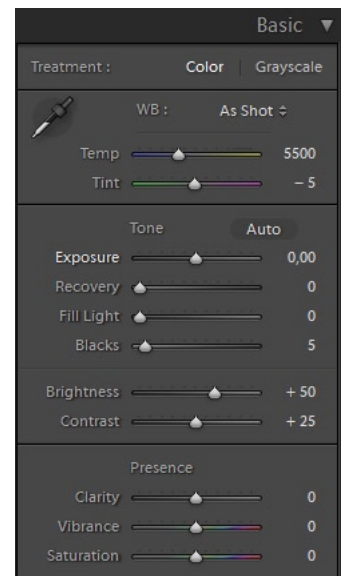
Basic ▼

Treatment : Color | Grayscale

WB : As Shot ÷

Temp 5500

Tint – 5

Tone Auto

Exposure 0,00

Recovery 0

Fill Light 0

Blacks 5

Brightness + 50

Contrast + 25

Presence

Clarity 0

Vibrance 0

Saturation 0